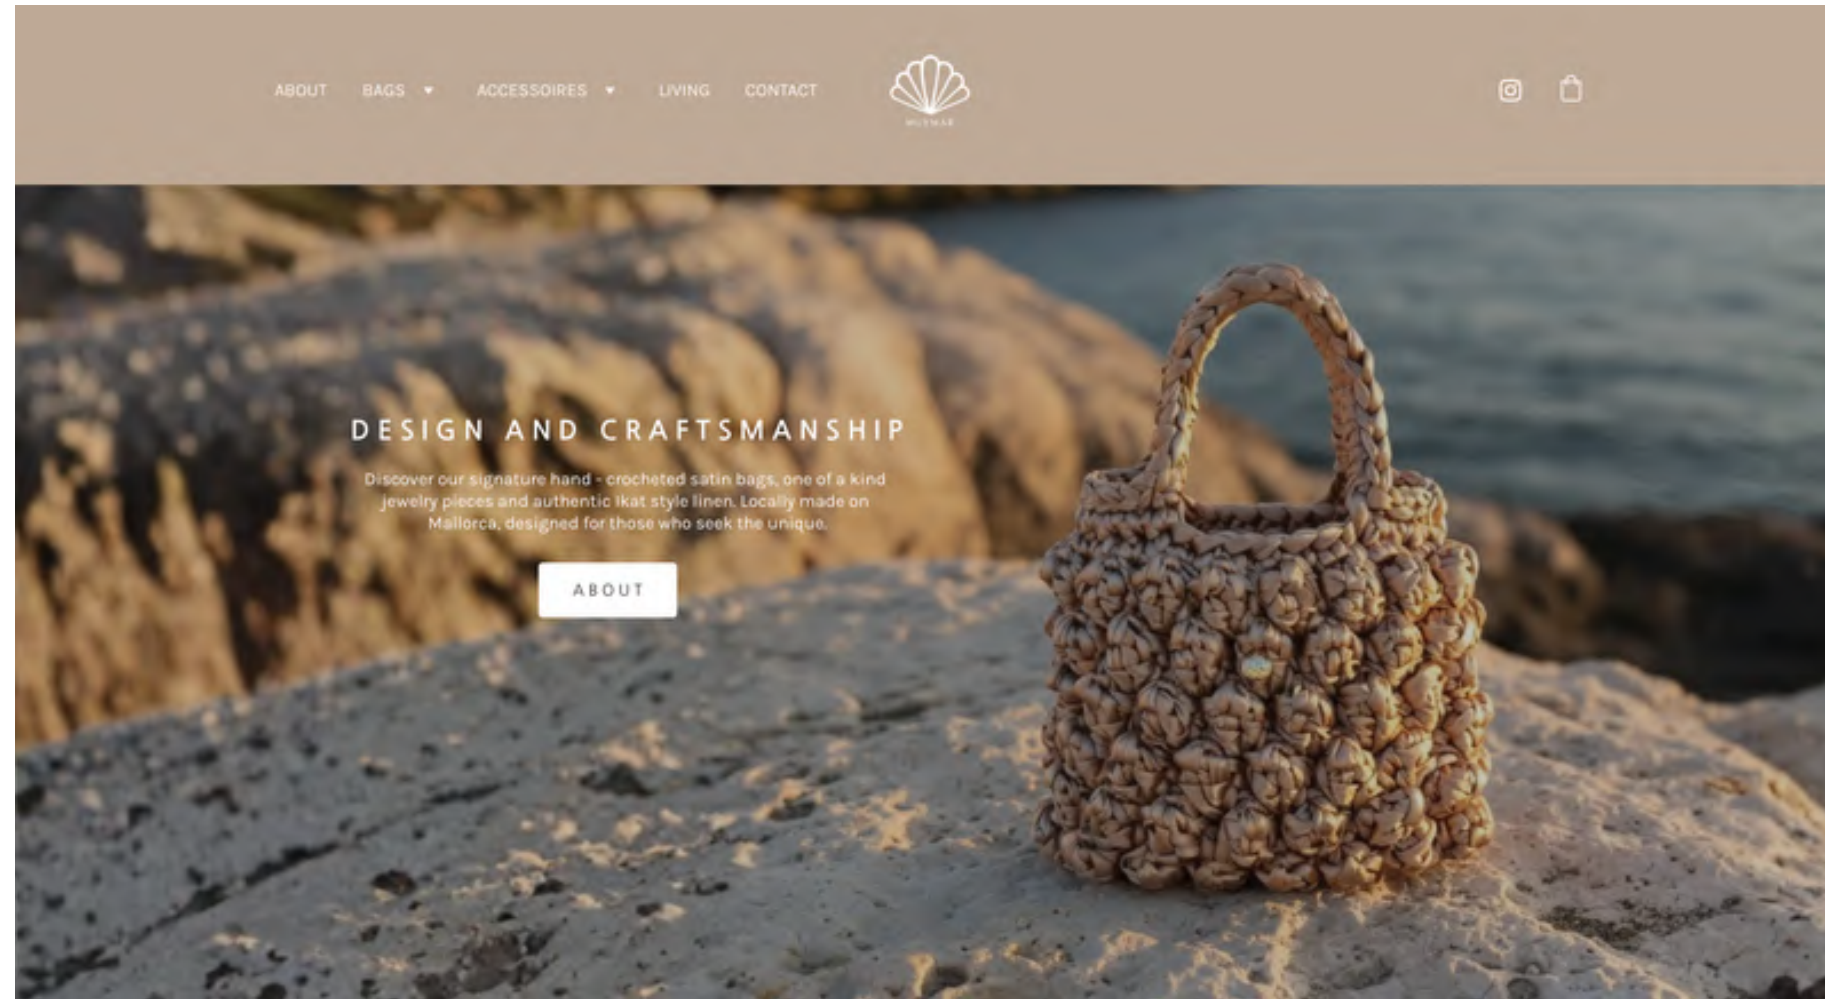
ABOUT BAGS ACCESSOIRES LIVING CONTACT

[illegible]

DESIGN AND CRAFTSMANSHIP

Discover our signature hand - crocheted satin bags, one of a kind jewelry pieces and authentic ikat style linen. Locally made on Mallorca, designed for those who seek the unique.

ABOUT